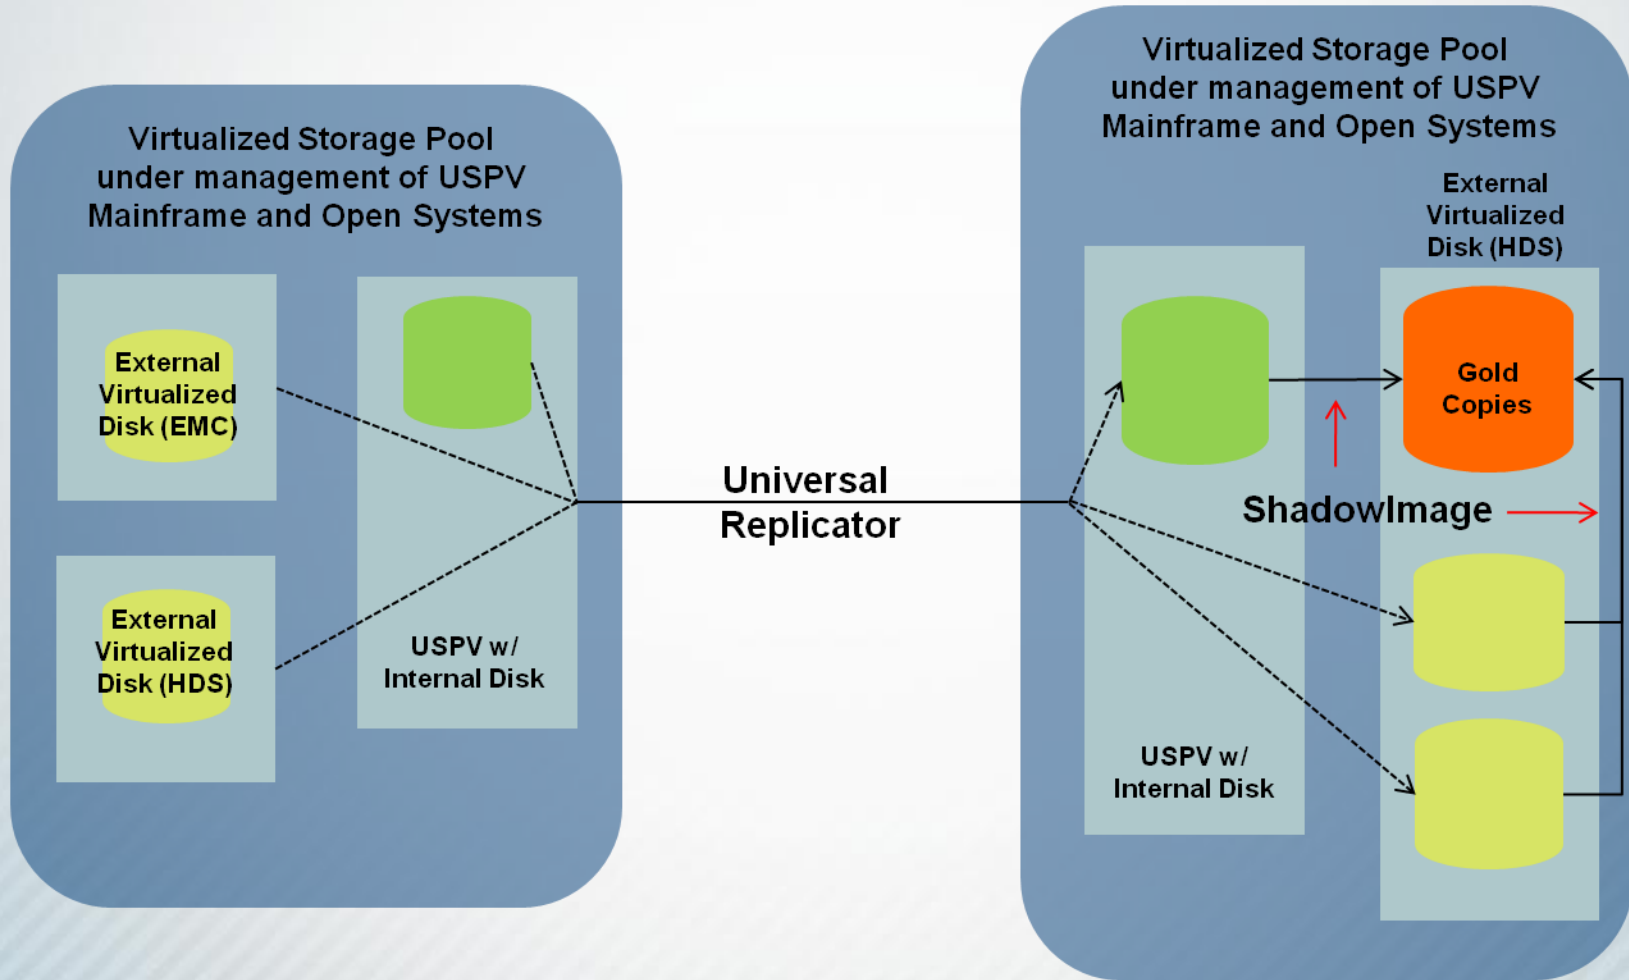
Virtualized Storage Pool under management of USPV Mainframe and Open Systems

External Virtualized Disk (EMC)

External Virtualized Disk (HDS)

USPV w/ Internal Disk

Universal Replicator

Virtualized Storage Pool under management of USPV Mainframe and Open Systems

External Virtualized Disk (HDS)

Gold Copies

ShadowImage

USPV w/ Internal Disk